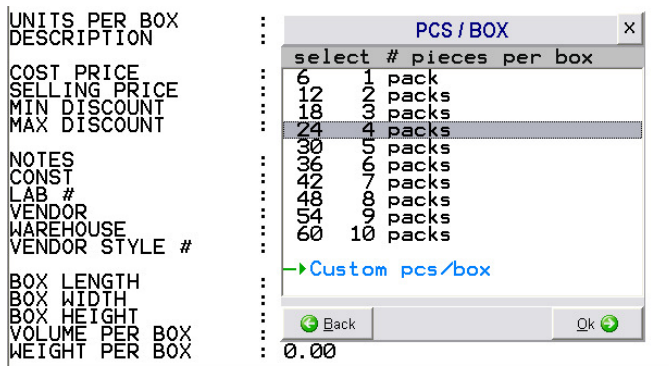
UNITS PER BOX :
DESCRIPTION :

COST PRICE :
SELLING PRICE :
MIN DISCOUNT :
MAX DISCOUNT :

NOTES :
CONST :
LAB # :
VENDOR :
WAREHOUSE :
VENDOR STYLE # :

BOX LENGTH :
BOX WIDTH :
BOX HEIGHT :
VOLUME PER BOX :
WEIGHT PER BOX : 0.00

PCS / BOX ×

select # pieces per box

| | |
|---|---|
| 6 | 1 pack |
| 12 | 2 packs |
| 18 | 3 packs |
| 24 | 4 packs |
| 30 | 5 packs |
| 36 | 6 packs |
| 42 | 7 packs |
| 48 | 8 packs |
| 54 | 9 packs |
| 60 | 10 packs |

Custom pcs/box

Back

Ok